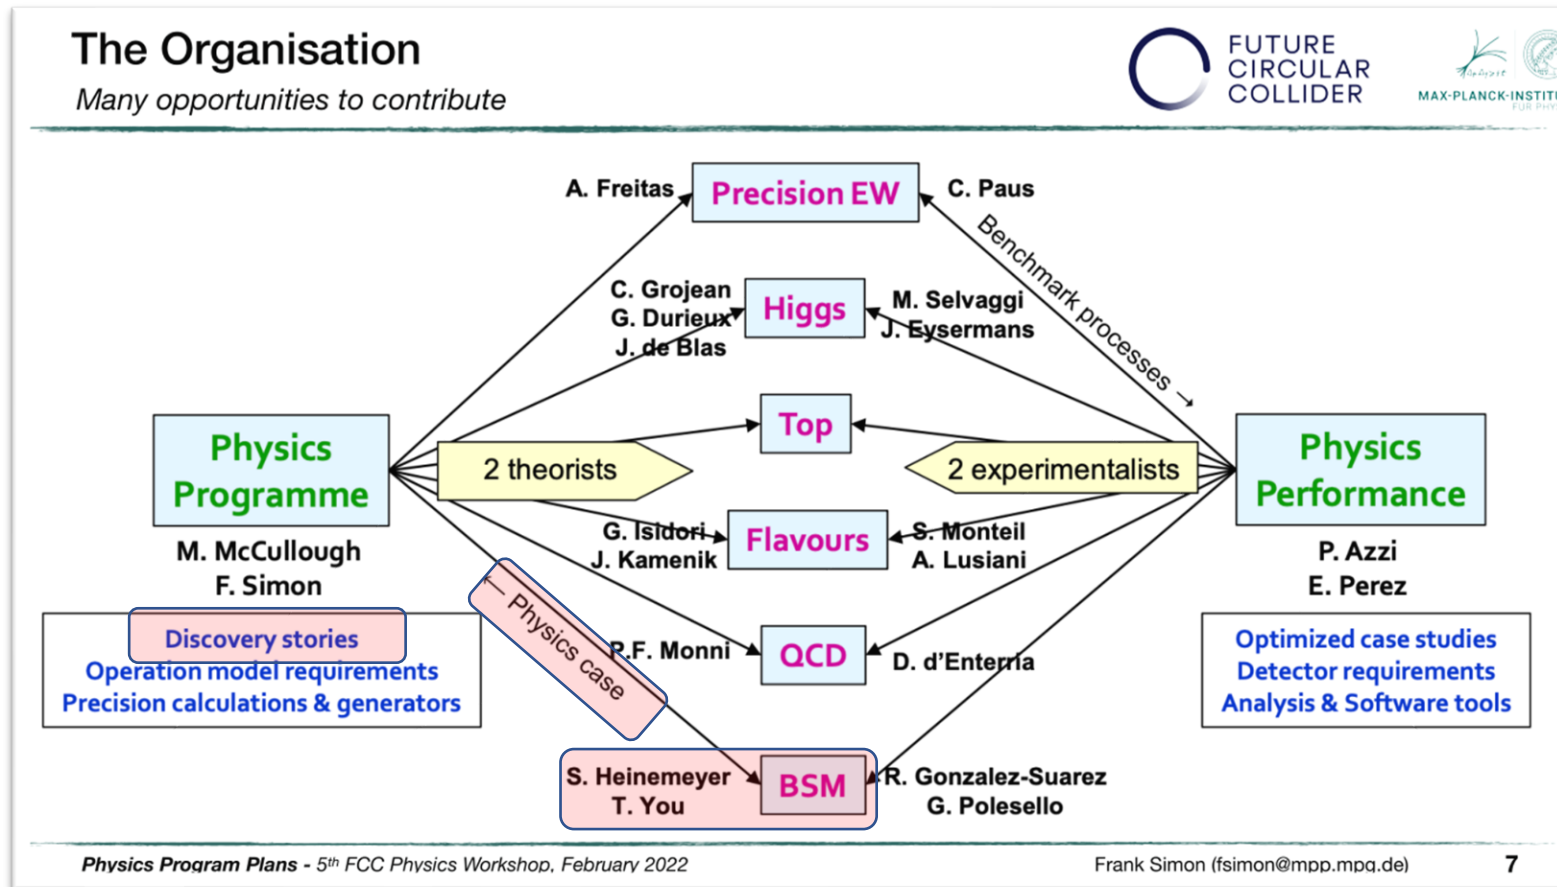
The Organisation

Many opportunities to contribute

FUTURE CIRCULAR COLLIDER

MAX-PLANCK-INSTITU FÜR PHY

A. Freitas

Precision EW

C. Paus

Benchmark processes →

C. Grojean
G. Durieux
J. de Blas

Higgs

M. Selvaggi
J. Eysermans

Physics Programme

Top

Physics Performance

2 theorists

2 experimentalists

G. Isidori
J. Kamenik

Flavours

S. Monteil
A. Lusiani

M. McCullough
F. Simon

P. Azzi
E. Perez

← Physics case

Discovery stories
Operation model requirements
Precision calculations & generators

P.F. Monni

QCD

D. d'Enterria

Optimized case studies
Detector requirements
Analysis & Software tools

S. Heinemeyer
T. You

BSM

R. Gonzalez-Suarez
G. Polesello

Physics Program Plans - 5$^{th}$ FCC Physics Workshop, February 2022

Frank Simon (fsimon@mpp.mpg.de)

7